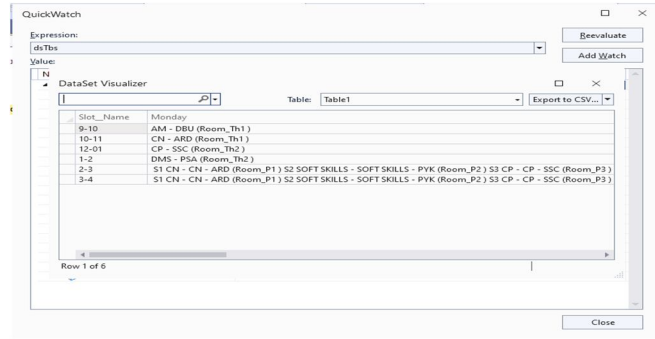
QuickWatch

Expression:

dsTbs

Reevaluate

Add Watch

Value:

N

DataSet Visualizer

Table: Table1

Export to CSV...

| Slot__Name | Monday |
|---|---|
| 9-10 | AM - DBU (Room_Th1 ) |
| 10-11 | CN - ARD (Room_Th1 ) |
| 12-01 | CP - SSC (Room_Th2 ) |
| 1-2 | DMS - PSA (Room_Th2 ) |
| 2-3 | S1 CN - CN - ARD (Room_P1 ) S2 SOFT SKILLS - SOFT SKILLS - PYK (Room_P2 ) S3 CP - CP - SSC (Room_P3 ) |
| 3-4 | S1 CN - CN - ARD (Room_P1 ) S2 SOFT SKILLS - SOFT SKILLS - PYK (Room_P2 ) S3 CP - CP - SSC (Room_P3 ) |

Row 1 of 6

Close